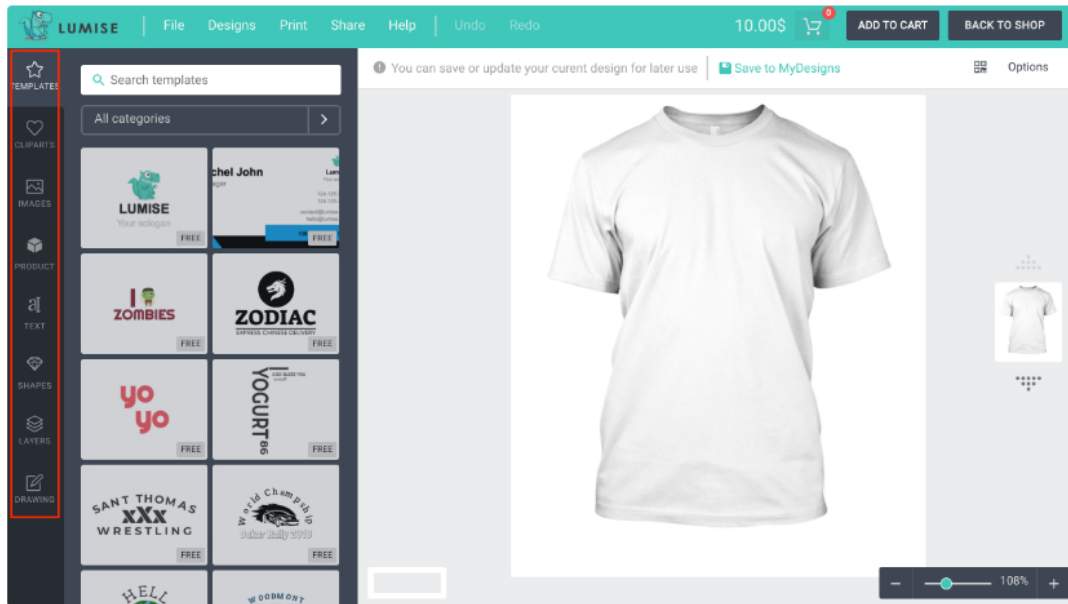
LUMISE | File Designs Print Share Help | Undo Redo 10.00$ 0 ADD TO CART BACK TO SHOP

TEMPLATES
CLIPARTS
IMAGES
PRODUCT
TEXT
SHAPES
LAYERS
DRAWING

Search templates

All categories

LUMISE
Your sologan
FREE

chel John
ager
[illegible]
FREE

I ZOMBIES
FREE

ZODIAC
EXPRESS CHINESE DELIVERY
FREE

yo yo
FREE

YOGURT 86
FREE

SANT THOMAS
XXX
WRESTLING
FREE

World Championship
Dakar Rally 2018
FREE

HELL

WOODMONT

You can save or update your curent design for later use | Save to MyDesigns

Options

− 108% +